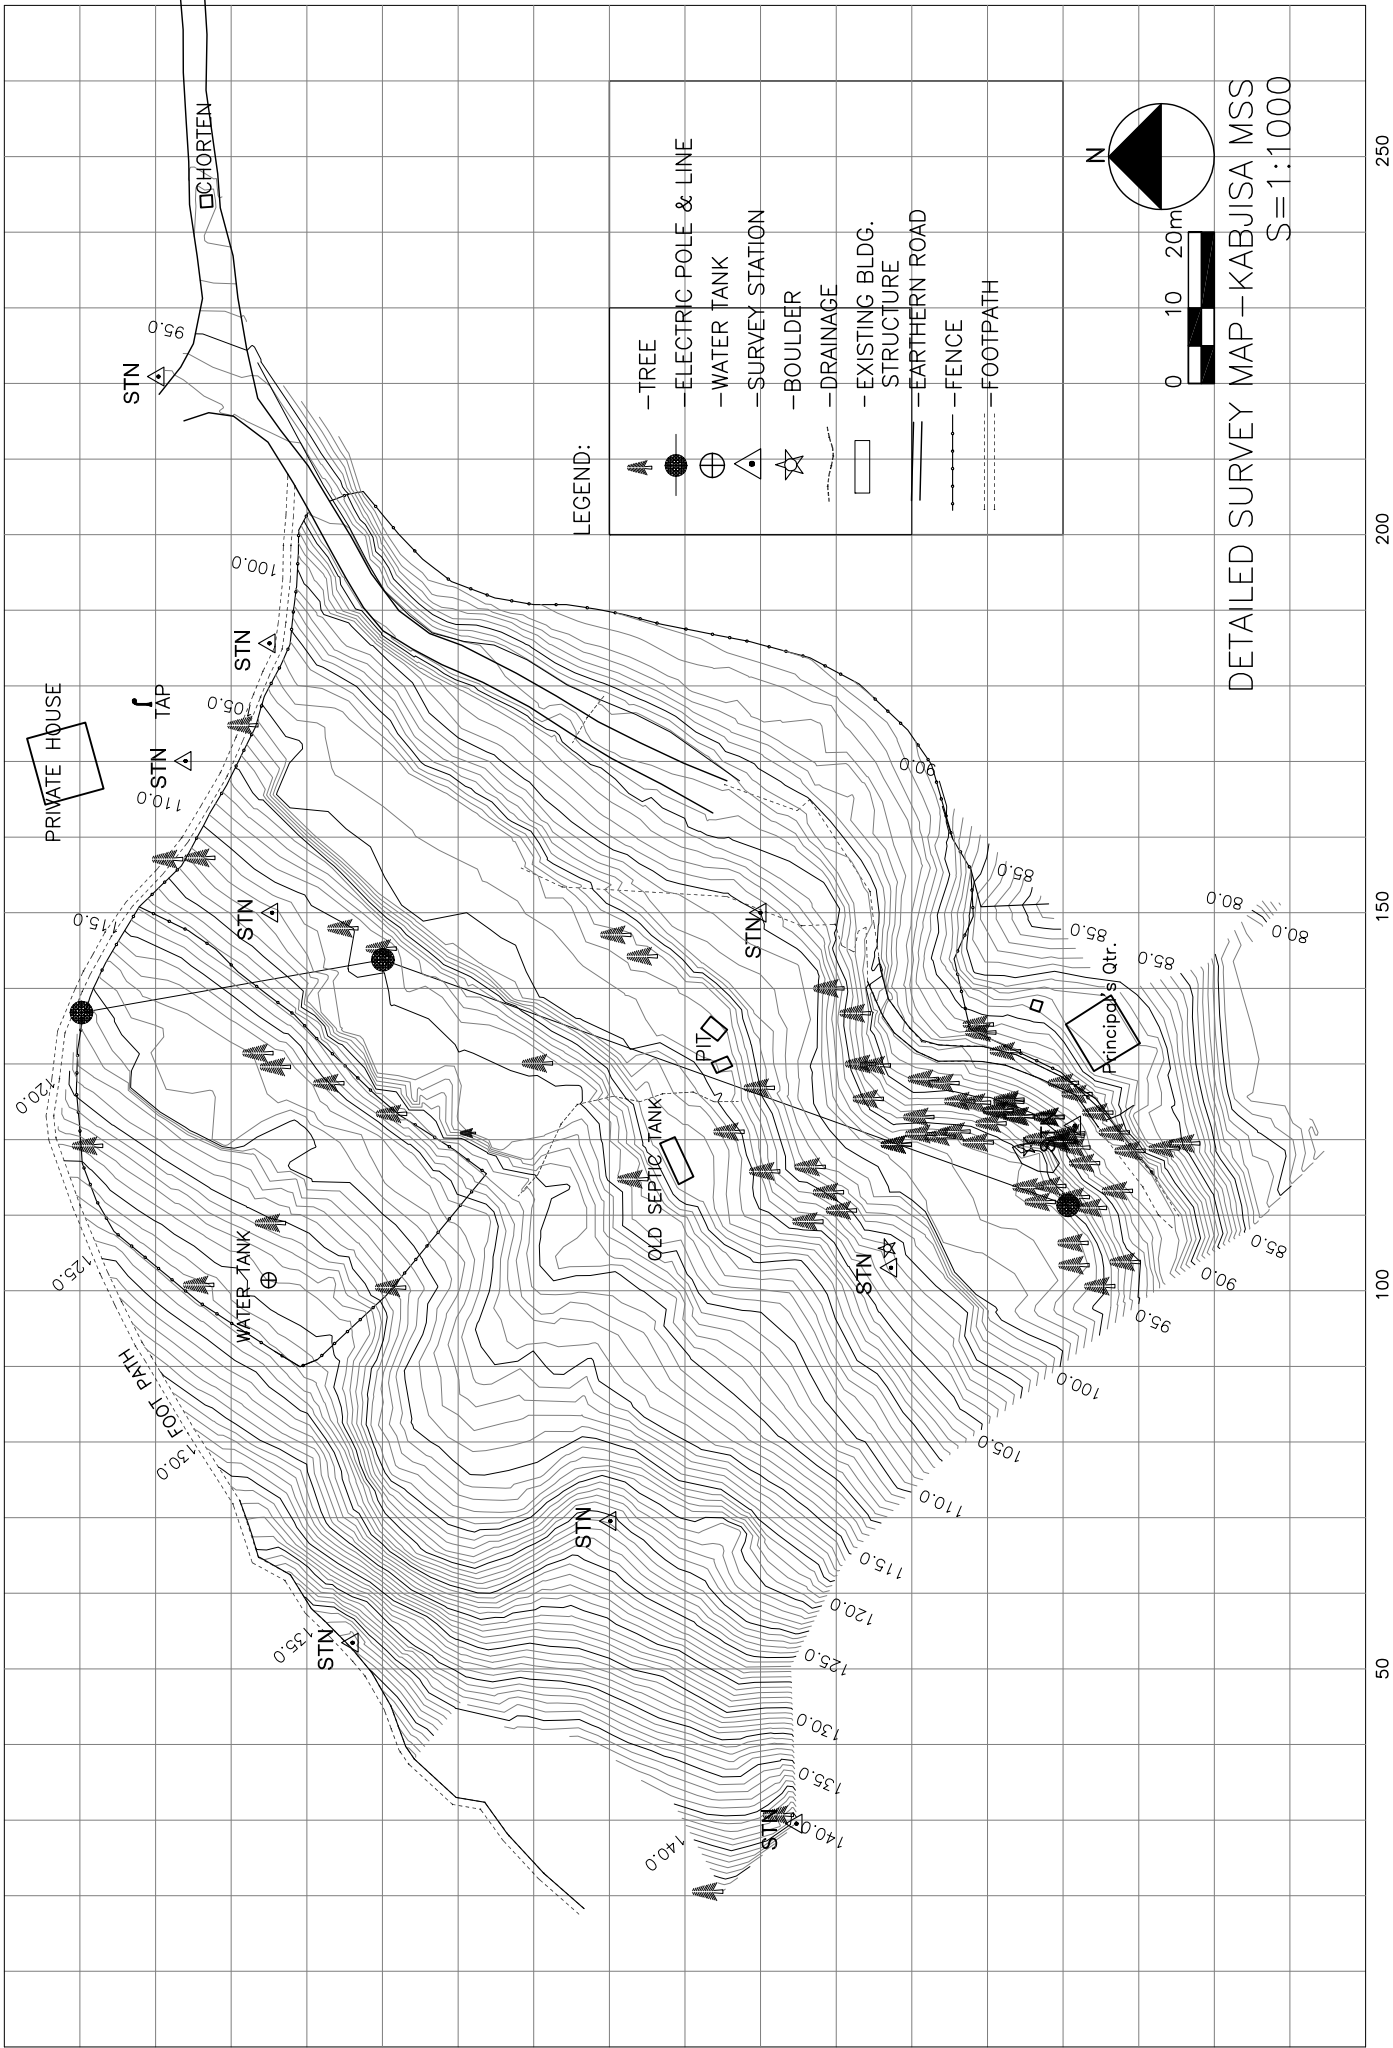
DETAILED SURVEY MAP-KABJISA MSS
S=1:1000

N

0 10 20m

LEGEND:
-TREE
-ELECTRIC POLE & LINE
-WATER TANK
-SURVEY STATION
-BOULDER
-DRAINAGE
-EXISTING BLDG. STRUCTURE
-EARTHERN ROAD
-FENCE
-FOOTPATH

CHORTEN
95.0
STN
100.0
STN
105.0
TAP
PRIVATE HOUSE
STN
110.0
STN
115.0
120.0
125.0
WATER TANK
FOOT PATH
130.0
STN
135.0
STN
STN
140.0
140.0
PIT
OLD SEPTIC TANK
STN
STN
90.0
85.0
85.0
80.0
80.0
85.0
Principal's Qtr.
85.0
90.0
95.0
100.0
105.0
110.0
115.0
120.0
125.0
130.0
135.0

250
200
150
100
50